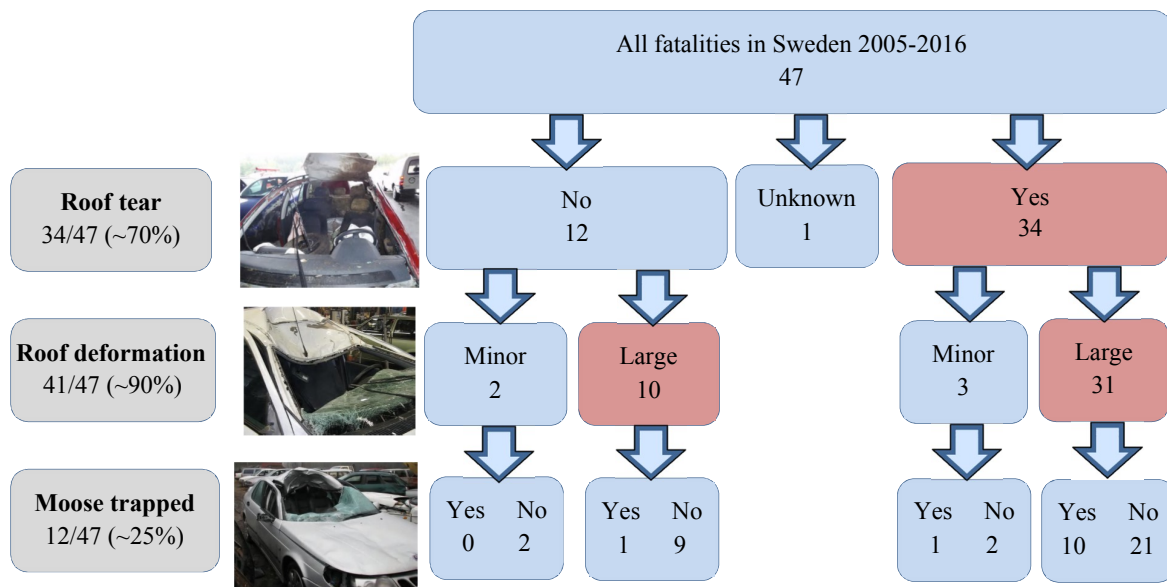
All fatalities in Sweden 2005-2016
47

**Roof tear**
34/47 (~70%)

No
12

Unknown
1

Yes
34

**Roof deformation**
41/47 (~90%)

Minor
2

Large
10

Minor
3

Large
31

**Moose trapped**
12/47 (~25%)

Yes No
0 2

Yes No
1 9

Yes No
1 2

Yes No
10 21